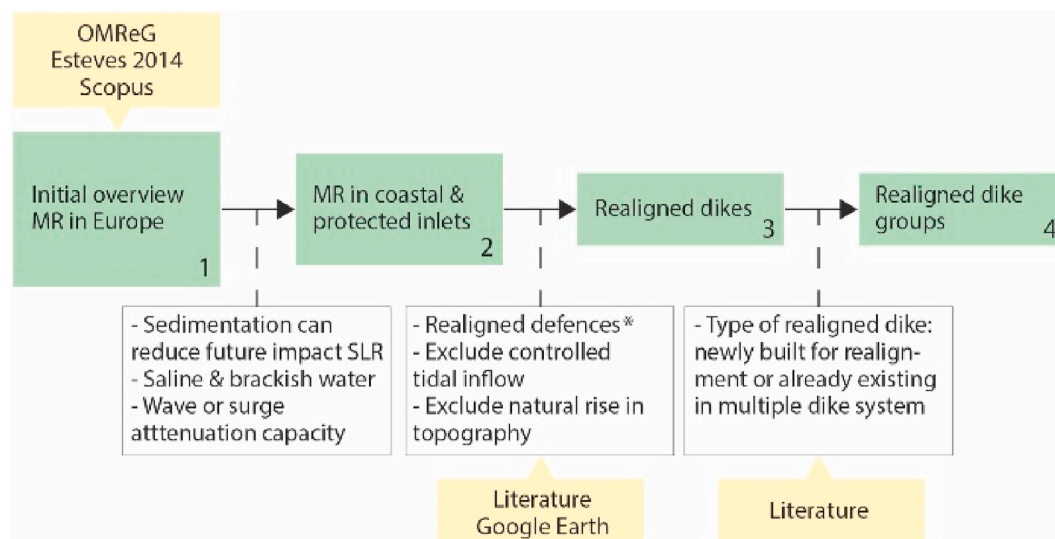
OMReG
Esteves 2014
Scopus

Initial overview MR in Europe
1

MR in coastal & protected inlets
2

Realigned dikes
3

Realigned dike groups
4

- Sedimentation can reduce future impact SLR
- Saline & brackish water
- Wave or surge atttenuation capacity

- Realigned defences*
- Exclude controlled tidal inflow
- Exclude natural rise in topography

- Type of realigned dike: newly built for realignment or already existing in multiple dike system

Literature
Google Earth

Literature